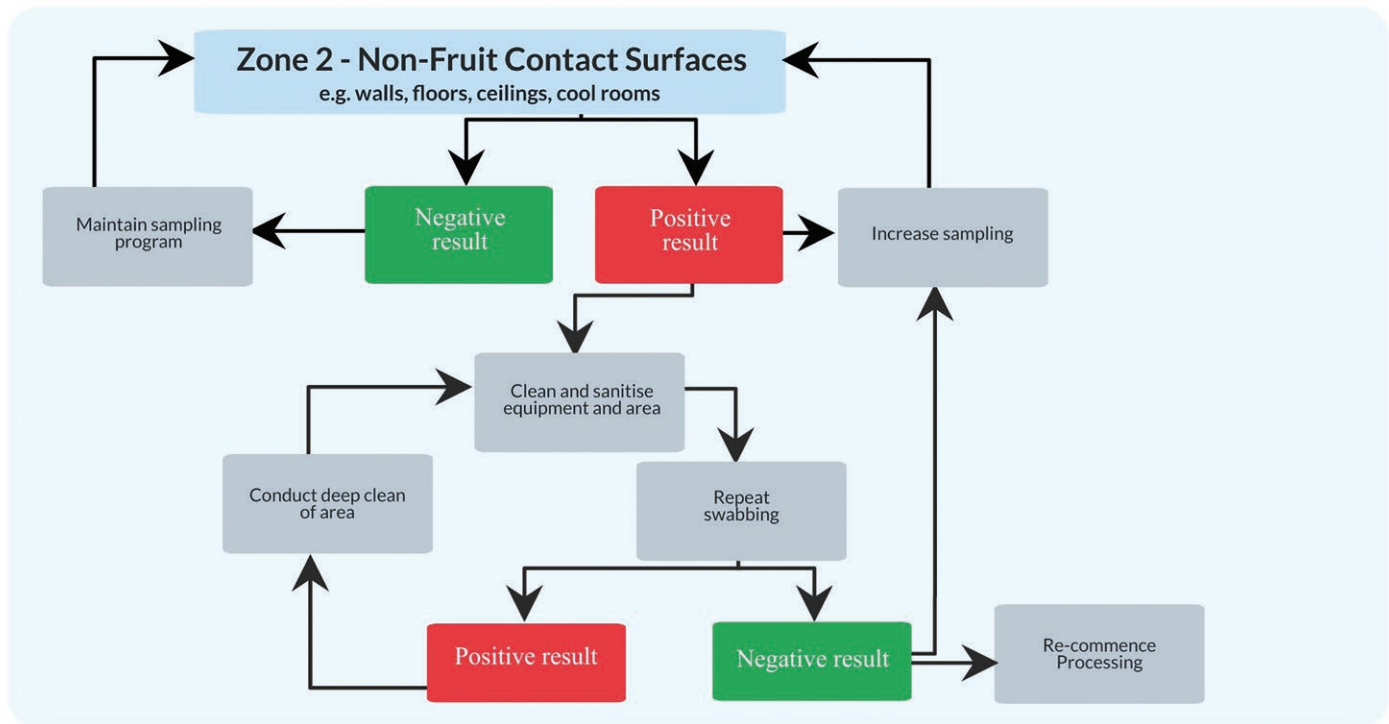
Zone 2 - Non-Fruit Contact Surfaces
e.g. walls, floors, ceilings, cool rooms

Maintain sampling program

Negative result

Positive result

Increase sampling

Clean and sanitise equipment and area

Conduct deep clean of area

Repeat swabbing

Positive result

Negative result

Re-commence Processing